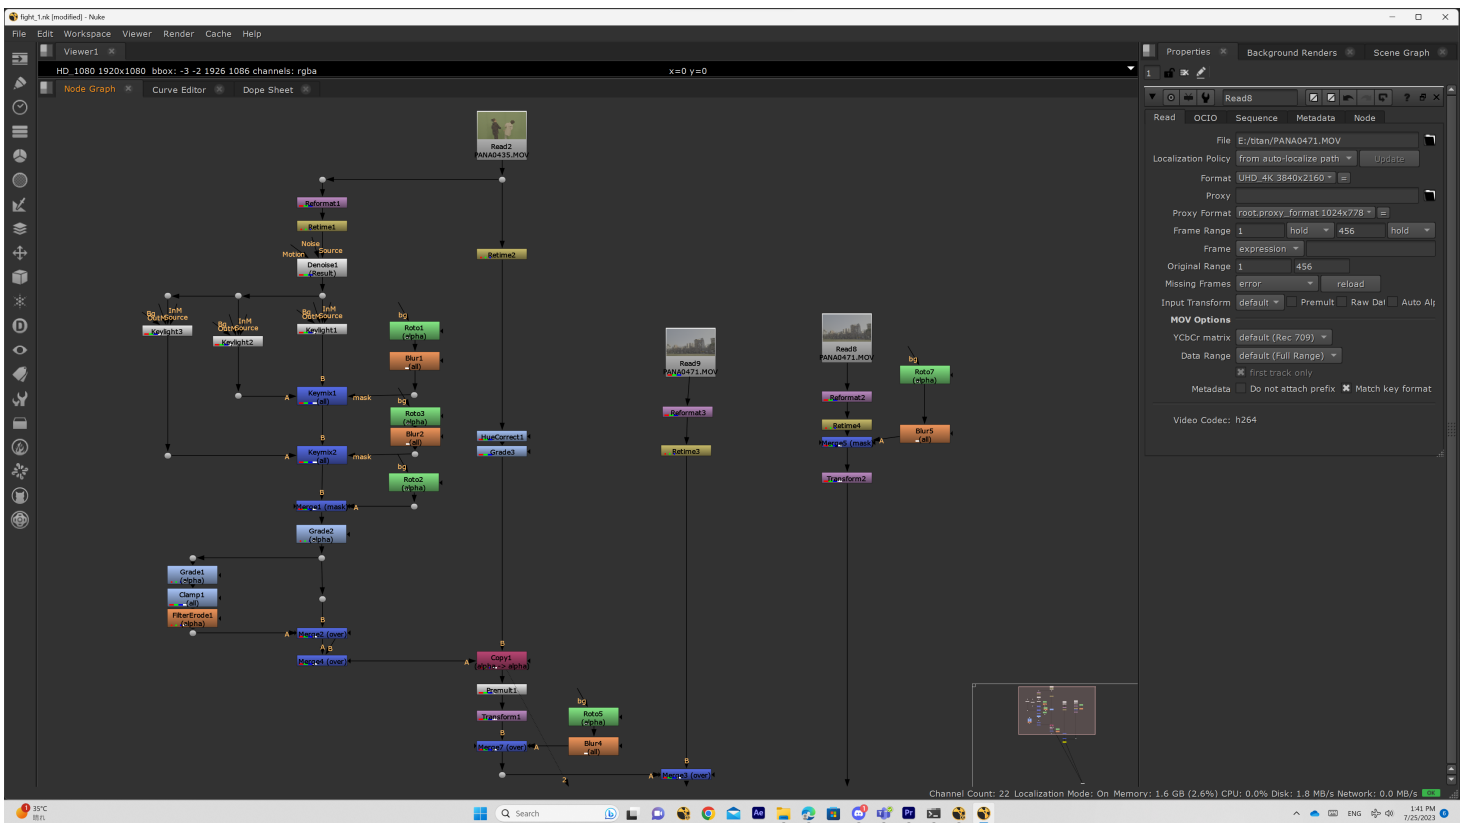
fight_1.nk [modified] - Nuke

File Edit Workspace Viewer Render Cache Help

Viewer1

HD_1080 1920x1080 bbox: -3 -2 1926 1086 channels: rgba

x=0 y=0

Node Graph Curve Editor Dope Sheet

Read2
PANA0435.MOV

Reformat1
Retime1
Noise
Motion Source
Denoise1
(Result)
Retime2

InM
Bg OutM Source
Keylight3
InM
Bg OutM Source
Keylight2
InM
Bg OutM Source
Keylight1

bg
Roto1
(alpha)
Blur1
(all)
Keymix1
(all)
mask
bg
Roto3
(alpha)
Blur2
(all)
Keymix2
(all)
mask
bg
Roto2
(alpha)
Merge1 (mask)
Grade2
(alpha)
Grade1
(alpha)
Clamp1
(all)
FilterErode1
(alpha)
Merge2 (over)
Merge4 (over)

HueCorrect1
Grade3

Read9
PANA0471.MOV
Reformat3
Retime3

Read8
PANA0471.MOV
Reformat2
Retime4
Merge5 (mask)
Transform2

bg
Roto7
(alpha)
Blur5
(all)

Copy1
(alpha - alpha)
Premult1
Transform1
Merge2 (over)
bg
Roto5
(alpha)
Blur4
(all)
Merge3 (over)

Properties Background Renders Scene Graph

Read8

Read OCIO Sequence Metadata Node

File E:/titan/PANA0471.MOV
Localization Policy from auto-localize path Update
Format UHD_4K 3840x2160
Proxy
Proxy Format root.proxy_format 1024x778
Frame Range 1 hold 456 hold
Frame expression
Original Range 1 456
Missing Frames error reload
Input Transform default Premult Raw Data Auto Alpha
MOV Options
YCbCr matrix default (Rec 709)
Data Range default (Full Range)
first track only
Metadata Do not attach prefix Match key format

Video Codec: h264

Channel Count: 22 Localization Mode: On Memory: 1.6 GB (2.6%) CPU: 0.0% Disk: 1.8 MB/s Network: 0.0 MB/s

35°C
Search
ENG
1:41 PM
7/25/2023